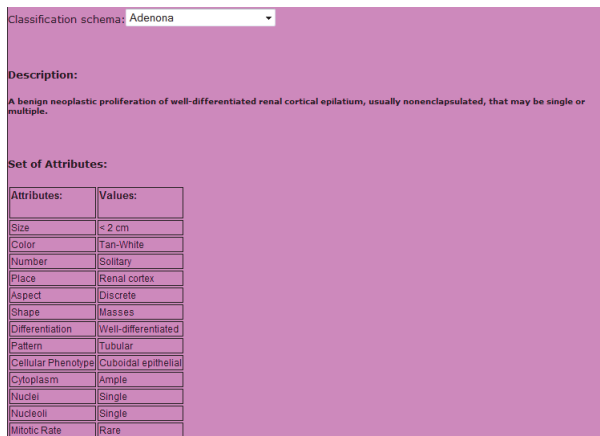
Classification schema: Adenona

Description:

A benign neoplastic proliferation of well-differentiated renal cortical epilatium, usually nonenclapsulated, that may be single or multiple.

Set of Attributes:

| Attributes: | Values: |
|---|---|
| Size | < 2 cm |
| Color | Tan-White |
| Number | Solitary |
| Place | Renal cortex |
| Aspect | Discrete |
| Shape | Masses |
| Differentiation | Well-differentiated |
| Pattern | Tubular |
| Cellular Phenotype | Cuboidal epithelial |
| Cytoplasm | Ample |
| Nuclei | Single |
| Nucleoli | Single |
| Mitotic Rate | Rare |